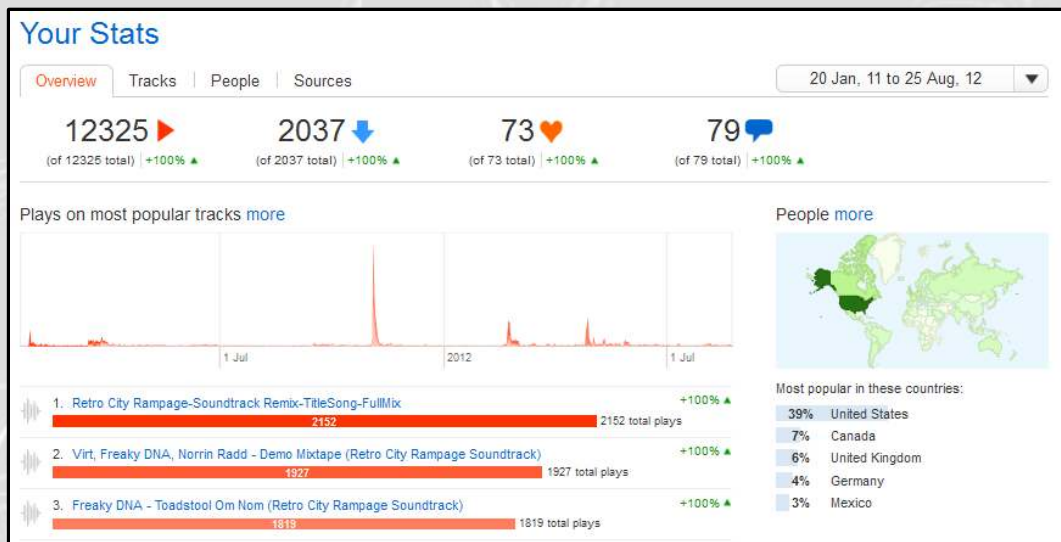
Your Stats

Overview | Tracks | People | Sources

20 Jan, 11 to 25 Aug, 12

12325
(of 12325 total) | +100% ▲

2037
(of 2037 total) | +100% ▲

73
(of 73 total) | +100% ▲

79
(of 79 total) | +100% ▲

Plays on most popular tracks more

1 Jul
2012
1 Jul

People more

1. Retro City Rampage-Soundtrack Remix-TitleSong-FullMix
+100% ▲
2152
2152 total plays

2. Virt, Freaky DNA, Norrin Radd - Demo Mixtape (Retro City Rampage Soundtrack)
+100% ▲
1927
1927 total plays

3. Freaky DNA - Toadstool Om Nom (Retro City Rampage Soundtrack)
+100% ▲
1819
1819 total plays

Most popular in these countries:

| | |
|---|---|
| 39% | United States |
| 7% | Canada |
| 6% | United Kingdom |
| 4% | Germany |
| 3% | Mexico |